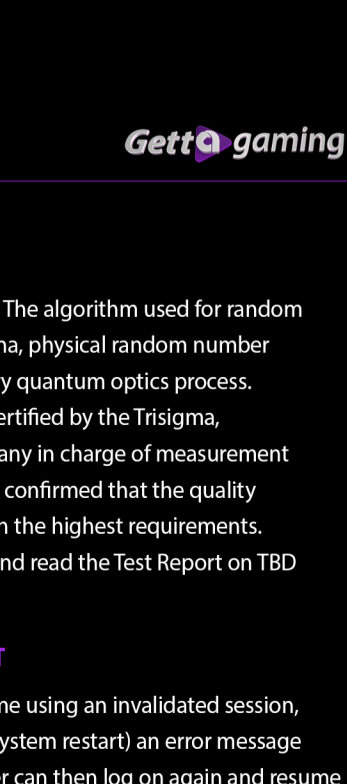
Getta gaming

The algorithm used for random
na, physical random number
y quantum optics process.
ertified by the Trisigma,
any in charge of measurement
confirmed that the quality
n the highest requirements.
nd read the Test Report on TBD

T

ne using an invalidated session,
ystem restart) an error message
r can then log on again and resume